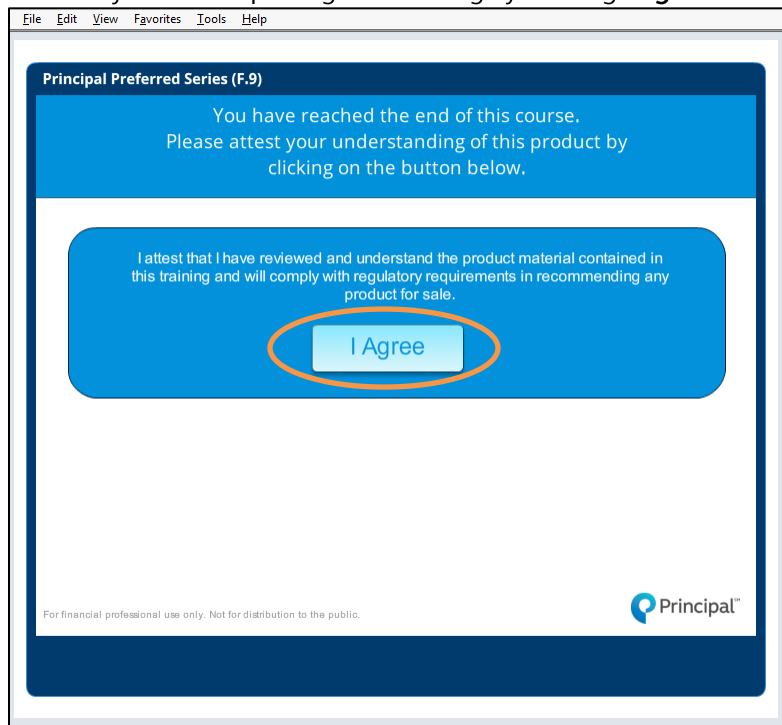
File Edit View Favorites Tools Help

Principal Preferred Series (F.9)

You have reached the end of this course.
Please attest your understanding of this product by clicking on the button below.

I attest that I have reviewed and understand the product material contained in this training and will comply with regulatory requirements in recommending any product for sale.

I Agree

For financial professional use only. Not for distribution to the public.

Principal℠